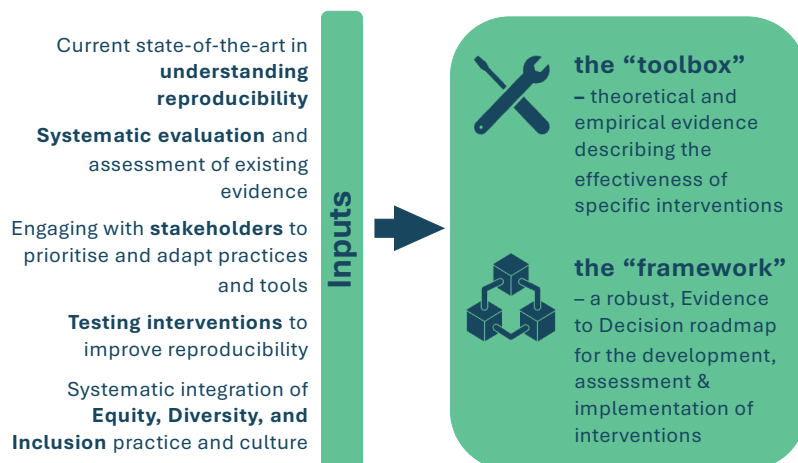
Current state-of-the-art in **understanding reproducibility**

**Systematic evaluation** and assessment of existing evidence

Engaging with **stakeholders** to prioritise and adapt practices and tools

**Testing interventions** to improve reproducibility

Systematic integration of **Equity, Diversity, and Inclusion** practice and culture

Inputs

**the "toolbox"** – theoretical and empirical evidence describing the effectiveness of specific interventions

**the "framework"** – a robust, Evidence to Decision roadmap for the development, assessment & implementation of interventions